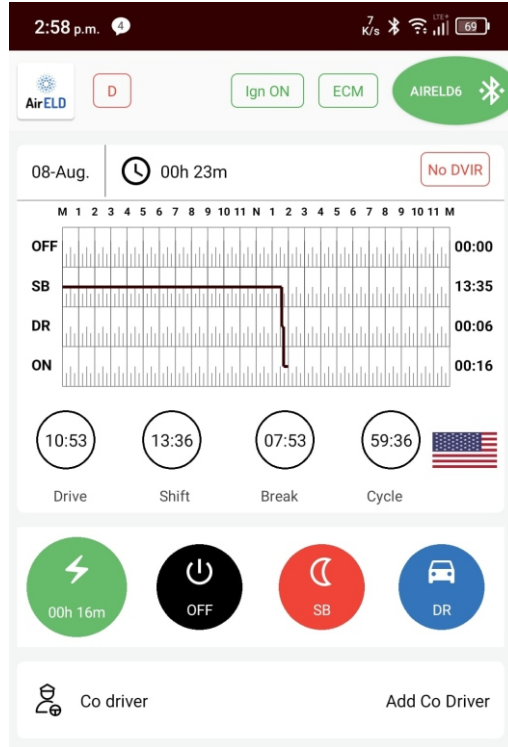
2:58 p.m. 4 7 K/s 69

AirELD D Ign ON ECM AIRELD6

08-Aug. 00h 23m No DVIR

M 1 2 3 4 5 6 7 8 9 10 11 N 1 2 3 4 5 6 7 8 9 10 11 M

OFF 00:00
SB 13:35
DR 00:06
ON 00:16

10:53 Drive
13:36 Shift
07:53 Break
59:36 Cycle

00h 16m
OFF
SB
DR

Co driver
Add Co Driver